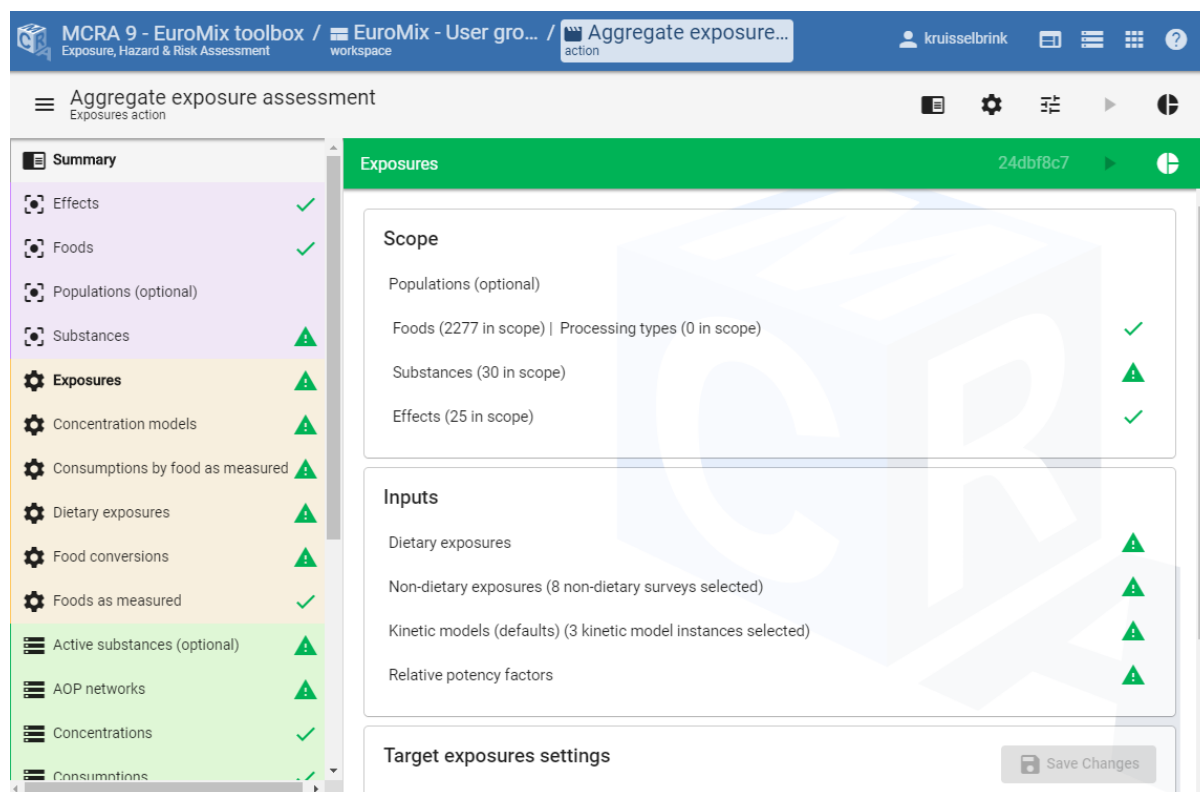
MCRA 9 - EuroMix toolbox
Exposure, Hazard & Risk Assessment
/ EuroMix - User gro...
workspace
/ Aggregate exposure...
action
kruisselbrink

Aggregate exposure assessment
Exposures action

Summary
Effects
Foods
Populations (optional)
Substances
Exposures
Concentration models
Consumptions by food as measured
Dietary exposures
Food conversions
Foods as measured
Active substances (optional)
AOP networks
Concentrations
Consumptions

Exposures
24dbf8c7

Scope
Populations (optional)
Foods (2277 in scope) | Processing types (0 in scope)
Substances (30 in scope)
Effects (25 in scope)

Inputs
Dietary exposures
Non-dietary exposures (8 non-dietary surveys selected)
Kinetic models (defaults) (3 kinetic model instances selected)
Relative potency factors

Target exposures settings
Save Changes